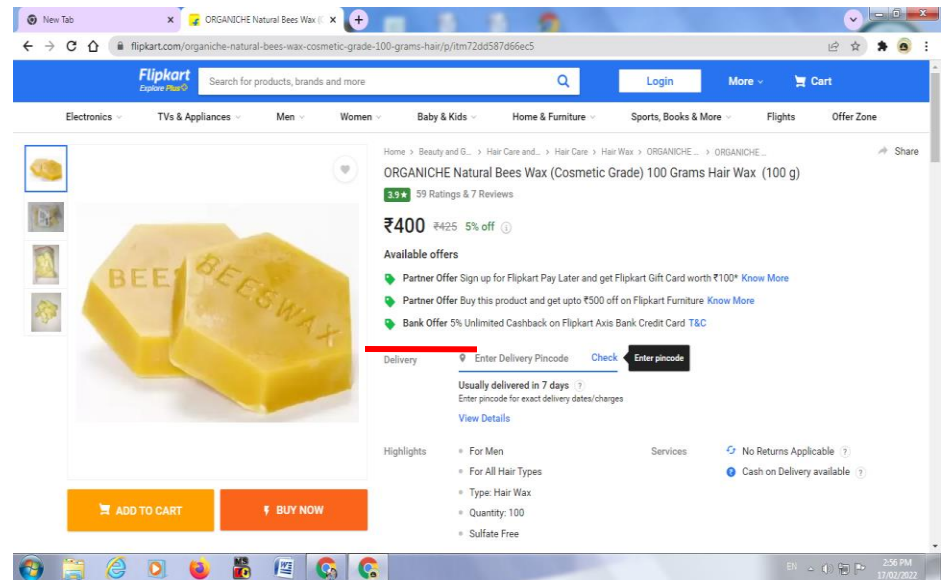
New Tab
ORGANICHE Natural Bees Wax (C
flipkart.com/organiche-natural-bees-wax-cosmetic-grade-100-grams-hair/p/itm72dd587d66ec5

Flipkart
Explore Plus
Search for products, brands and more
Login
More
Cart

Electronics
TVs & Appliances
Men
Women
Baby & Kids
Home & Furniture
Sports, Books & More
Flights
Offer Zone

BEES
BEESWAX

Home > Beauty and G... > Hair Care and... > Hair Care > Hair Wax > ORGANICHE... > ORGANICHE...
Share
ORGANICHE Natural Bees Wax (Cosmetic Grade) 100 Grams Hair Wax (100 g)
3.9★ 59 Ratings & 7 Reviews
₹400 ₹425 5% off

Available offers
Partner Offer Sign up for Flipkart Pay Later and get Flipkart Gift Card worth ₹100* Know More
Partner Offer Buy this product and get upto ₹500 off on Flipkart Furniture Know More
Bank Offer 5% Unlimited Cashback on Flipkart Axis Bank Credit Card T&C

Delivery
Enter Delivery Pincode
Check
Enter pincode
Usually delivered in 7 days ?
Enter pincode for exact delivery dates/charges
View Details

Highlights
For Men
For All Hair Types
Type: Hair Wax
Quantity: 100
Sulfate Free

Services
No Returns Applicable ?
Cash on Delivery available ?

ADD TO CART
BUY NOW

EN
2:56 PM
17/02/2022